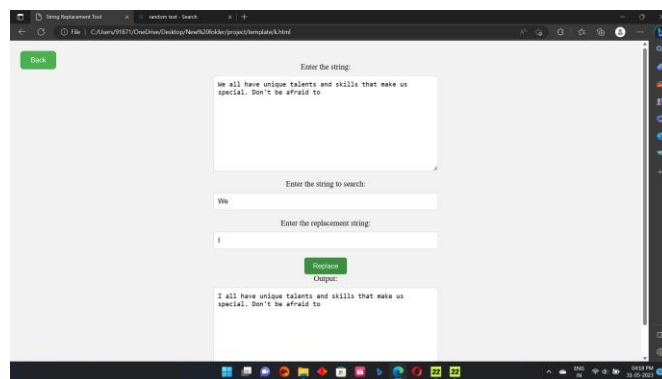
String Replacement Tool ×
random text - Search ×
+
File | C:/Users/91871/OneDrive/Desktop/New%20folder/project/template/k.html

Back

Enter the string:

We all have unique talents and skills that make us special. Don't be afraid to

Enter the string to search:

We

Enter the replacement string:

I

Replace

Output:

I all have unique talents and skills that make us special. Don't be afraid to

ENG IN
04:18 PM 10-05-2023